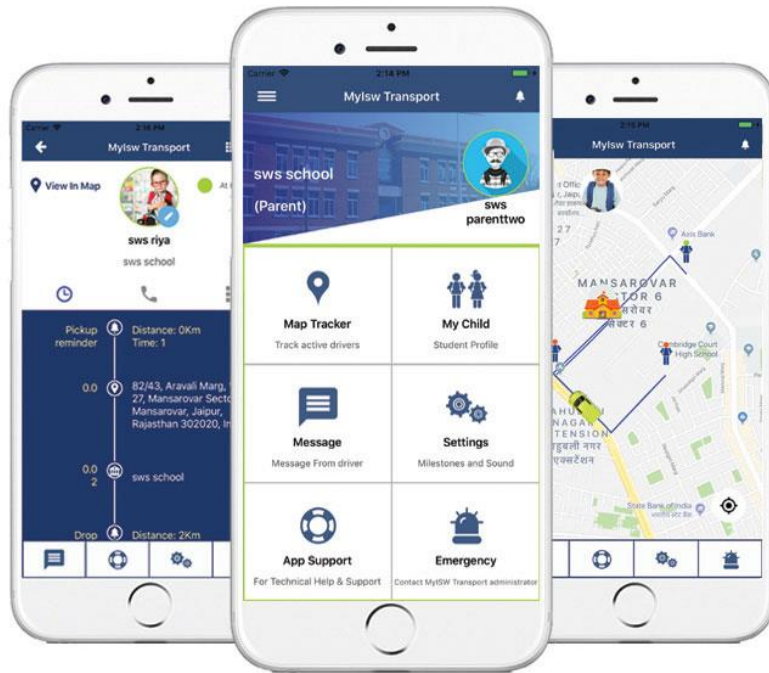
Carrier
2:18 PM
MyIsw Transport
View In Map
sws riya
sws school
Pickup reminder
Distance: 0Km
Time: 1
0.0
82/43, Aravali Marg, 27, Mansarovar Secto Mansarovar, Jaipur, Rajasthan 302020, In
0.0
2
sws school
Drop
Distance: 2Km

Carrier
2:18 PM
MyIsw Transport
sws school
(Parent)
sws parenttwo
Map Tracker
Track active drivers
My Child
Student Profile
Message
Message From driver
Settings
Milestones and Sound
App Support
For Technical Help & Support
Emergency
Contact MyISW Transport administrator

2:18 PM
MyIsw Transport
Axis Bank
MANSAROVAR
SECTOR 6
सेक्टर 6
Cambridge Court High School
NAGAR
TENSION
एक्सटेंशन
State Bank of India